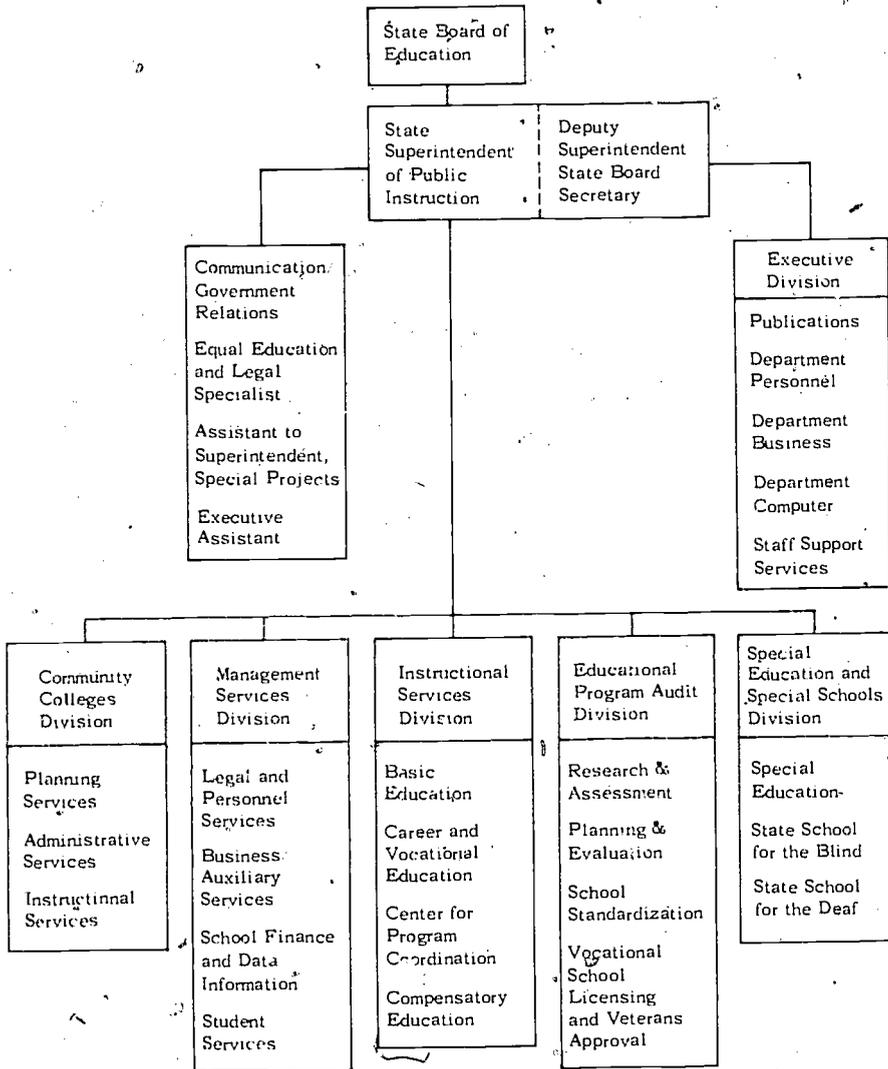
State Board of Education

State Superintendent of Public Instruction

Deputy Superintendent State Board Secretary

Communication/ Government Relations

Equal Education and Legal Specialist

Assistant to Superintendent, Special Projects

Executive Assistant

Executive Division

Publications

Department Personnel

Department Business

Department Computer

Staff Support Services

Community Colleges Division

Planning Services

Administrative Services

Instructinnal Services

Management Services Division

Legal and Personnel Services

Business Auxiliary Services

School Finance and Data Information

Student Services

Instructional Services Division

Basic Education

Career and Vocational Education

Center for Program Coordination

Compensatory Education

Educational Program Audit Division

Research & Assessment

Planning & Evaluation

School Standardization

Vocational School Licensing and Veterans Approval

Special Education and Special Schools Division

Special Education-

State School for the Blind

State School for the Deaf